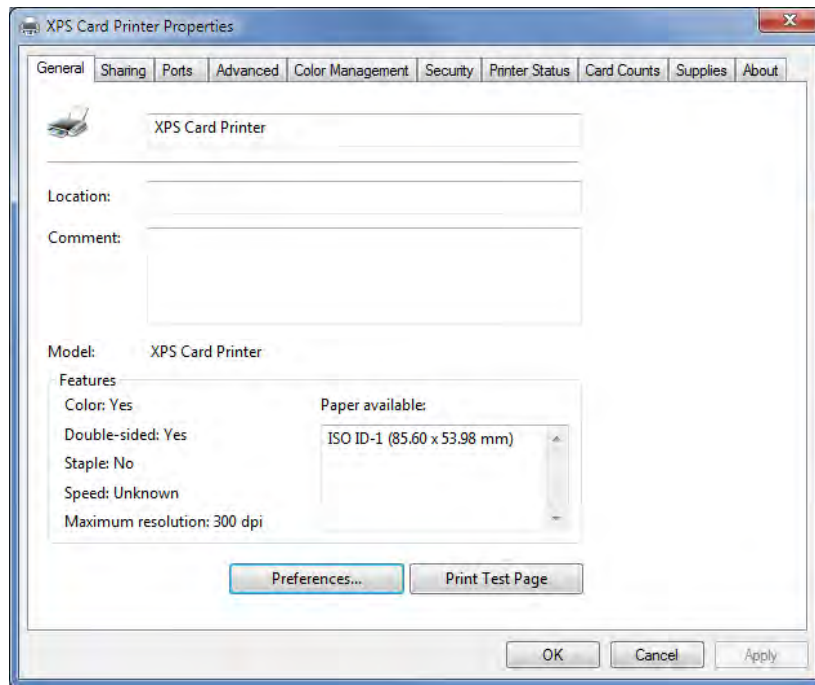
XPS Card Printer Properties

General | Sharing | Ports | Advanced | Color Management | Security | Printer Status | Card Counts | Supplies | About

XPS Card Printer

Location:

Comment:

Model: XPS Card Printer

Features

Color: Yes

Double-sided: Yes

Staple: No

Speed: Unknown

Maximum resolution: 300 dpi

Paper available:

ISO ID-1 (85.60 x 53.98 mm)

Preferences...

Print Test Page

OK

Cancel

Apply